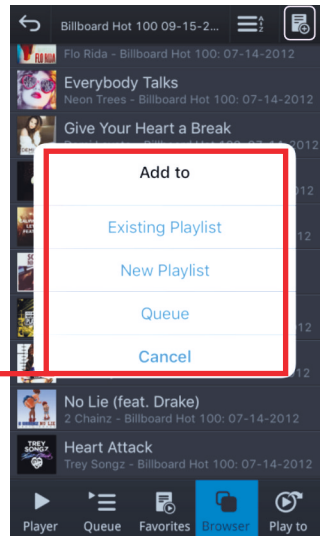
Billboard Hot 100 09-15-2...

Flo Rida - Billboard Hot 100: 07-14-2012

Everybody Talks
Neon Trees - Billboard Hot 100: 07-14-2012

Give Your Heart a Break

Add to

Existing Playlist

New Playlist

Queue

Cancel

No Lie (feat. Drake)
2 Chainz - Billboard Hot 100: 07-14-2012

Heart Attack
Trey Songz - Billboard Hot 100: 07-14-2012

Player
Queue
Favorites
Browser
Play to